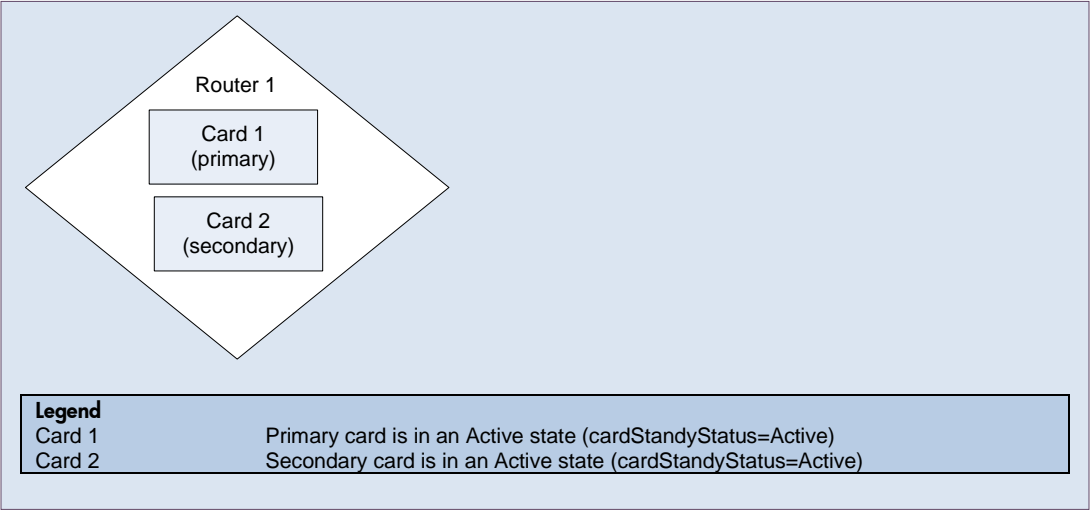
Router 1

Card 1
(primary)

Card 2
(secondary)

| Legend | |
|---|---|
| Card 1 | Primary card is in an Active state (cardStandyStatus=Active) |
| Card 2 | Secondary card is in an Active state (cardStandyStatus=Active) |